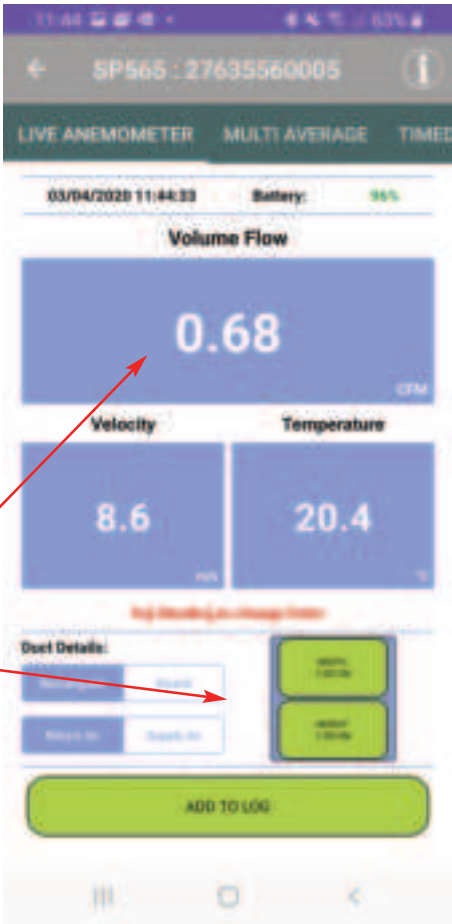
11:44 63%

SP565 : 27635560005

LIVE ANEMOMETER MULTI AVERAGE TIMED

03/04/2020 11:44:33 Battery: 95%

Volume Flow

0.68

CFM

Velocity Temperature

8.6

m/s

20.4

°C

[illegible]

Duct Details:

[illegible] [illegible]

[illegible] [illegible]

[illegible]

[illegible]

ADD TO LOG